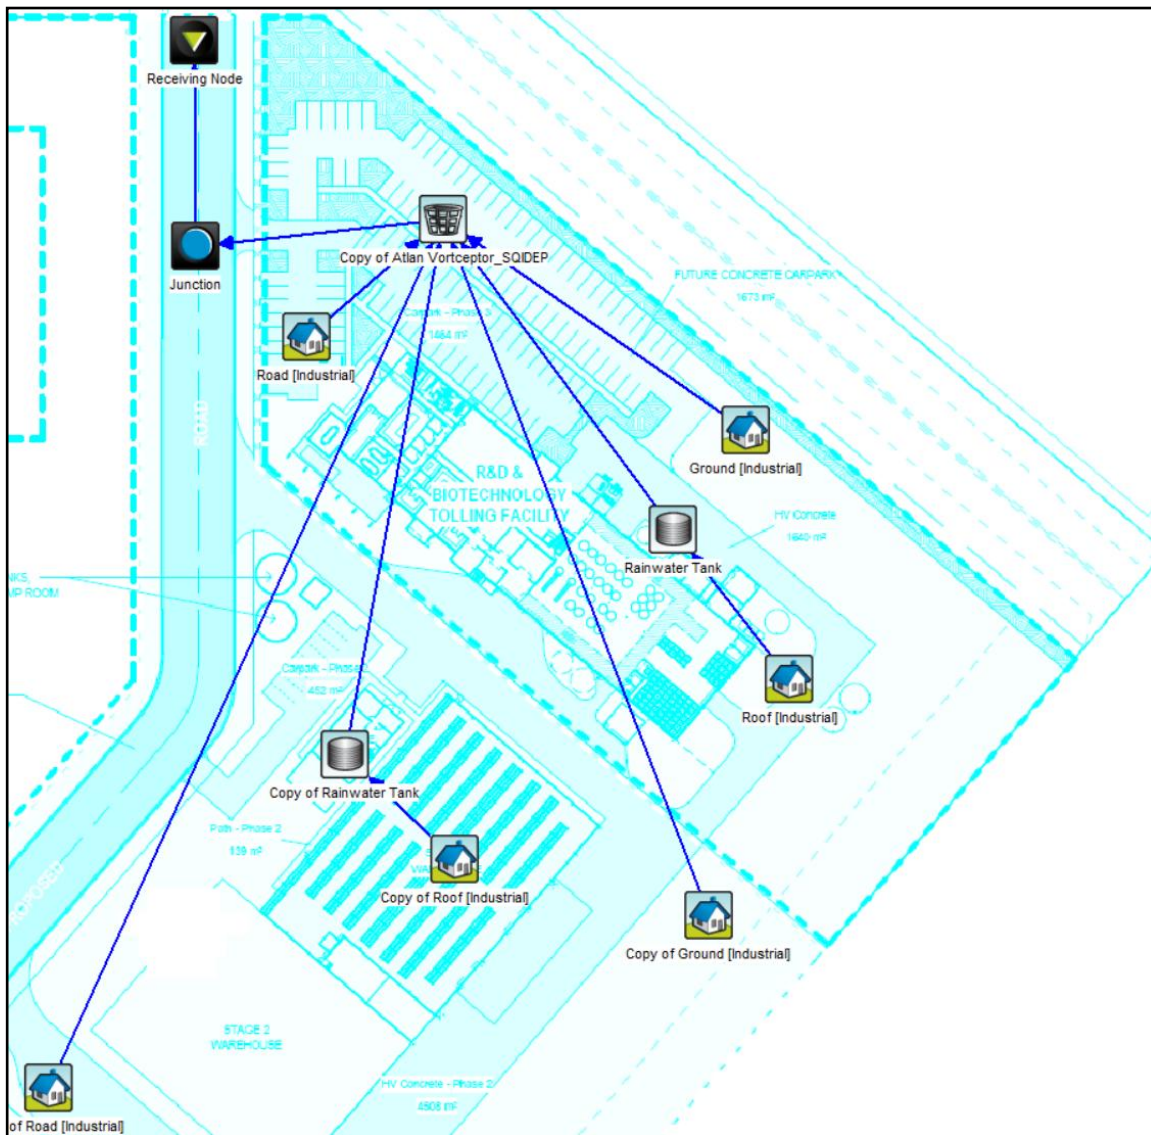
Receiving Node

Copy of Atlan Vortceptor_SQIDEP

Junction

FUTURE CONCRETE CARPARK
1673 m²

Carpark - Phase
1484 m²

Road [Industrial]

ROAD

Ground [Industrial]

R&D &
BIOTECHNOLOGY
TOLLING FACILITY

HV Concrete
1640 m²

Rainwater Tank

NKS,
MP ROOM

Carpark - Phase 2
462 m²

Roof [Industrial]

Copy of Rainwater Tank

Path - Phase 2
139 m²

Copy of Roof [Industrial]

Copy of Ground [Industrial]

ROPOSED

STAGE 2
WAREHOUSE

HV Concrete - Phase 2
4808 m²

of Road [Industrial]